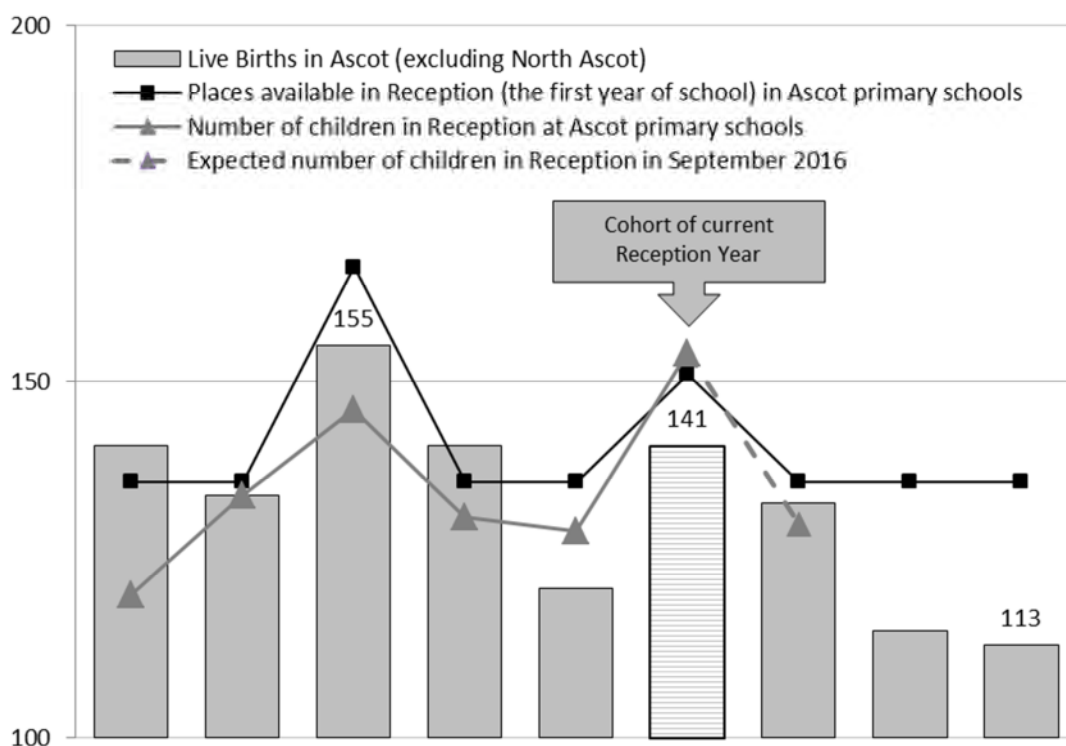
200

Live Births in Ascot (excluding North Ascot)

Places available in Reception (the first year of school) in Ascot primary schools

Number of children in Reception at Ascot primary schools

Expected number of children in Reception in September 2016

Cohort of current Reception Year

155

150

141

113

100